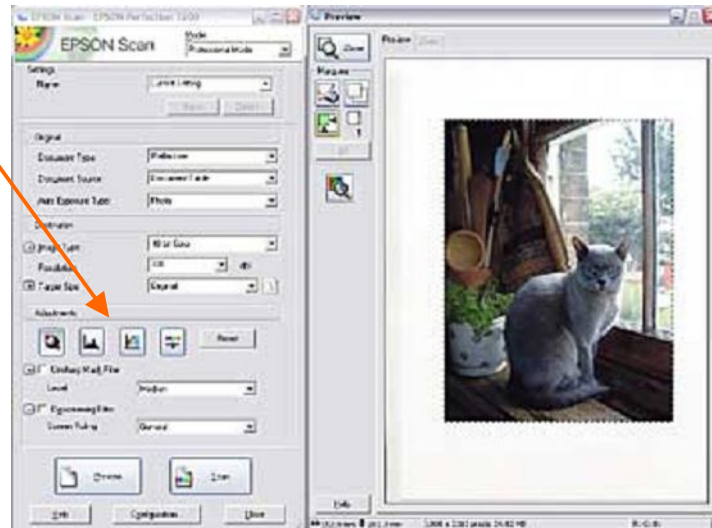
EPSON Scan - EPSON Perfection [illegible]

EPSON Scan

Mode
Professional Mode

Settings
Name
Current Setting
Save
Delete

Original
Document Type
Reflective
Document Source
Document Table
Auto Exposure Type
Photo

Destination
Image Type
48-bit Color
Resolution
300
Target Size
Original

Adjustments
Reset
Unsharp Mask Filter
Level
Medium
Descreening Filter
Screen Ruling
General

Preview
Scan

Help
Configuration...
Close

Preview

Zoom

Preview
Zoom

Marquee

1

Help

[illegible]